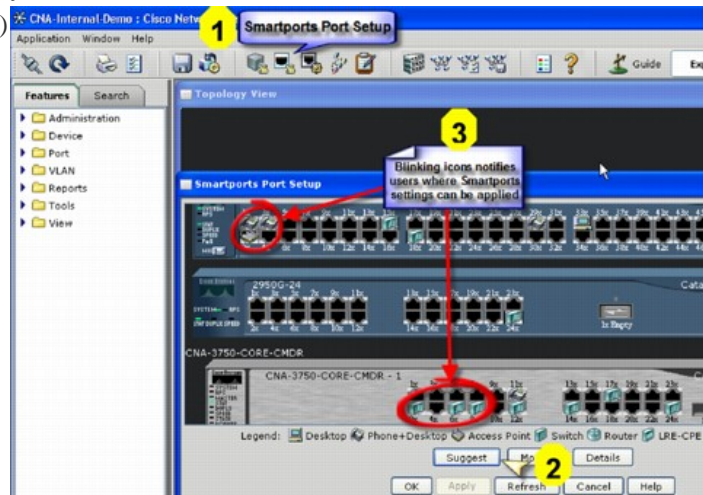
CNA-Internal-Demo : Cisco Netw

1 Smartports Port Setup

Application Window Help

Guide Ex

Features Search

Administration
Device
Port
VLAN
Reports
Tools
View

Topology View

3

Blinking icons notifies users where Smartports settings can be applied

Smartports Port Setup

2950G-24

Cata

1x Empty

CNA-3750-CORE-CMDR

CNA-3750-CORE-CMDR - 1

Legend: Desktop Phone+Desktop Access Point Switch Router LRE-CPE

Suggest Mo Details

2

OK Apply Refresh Cancel Help